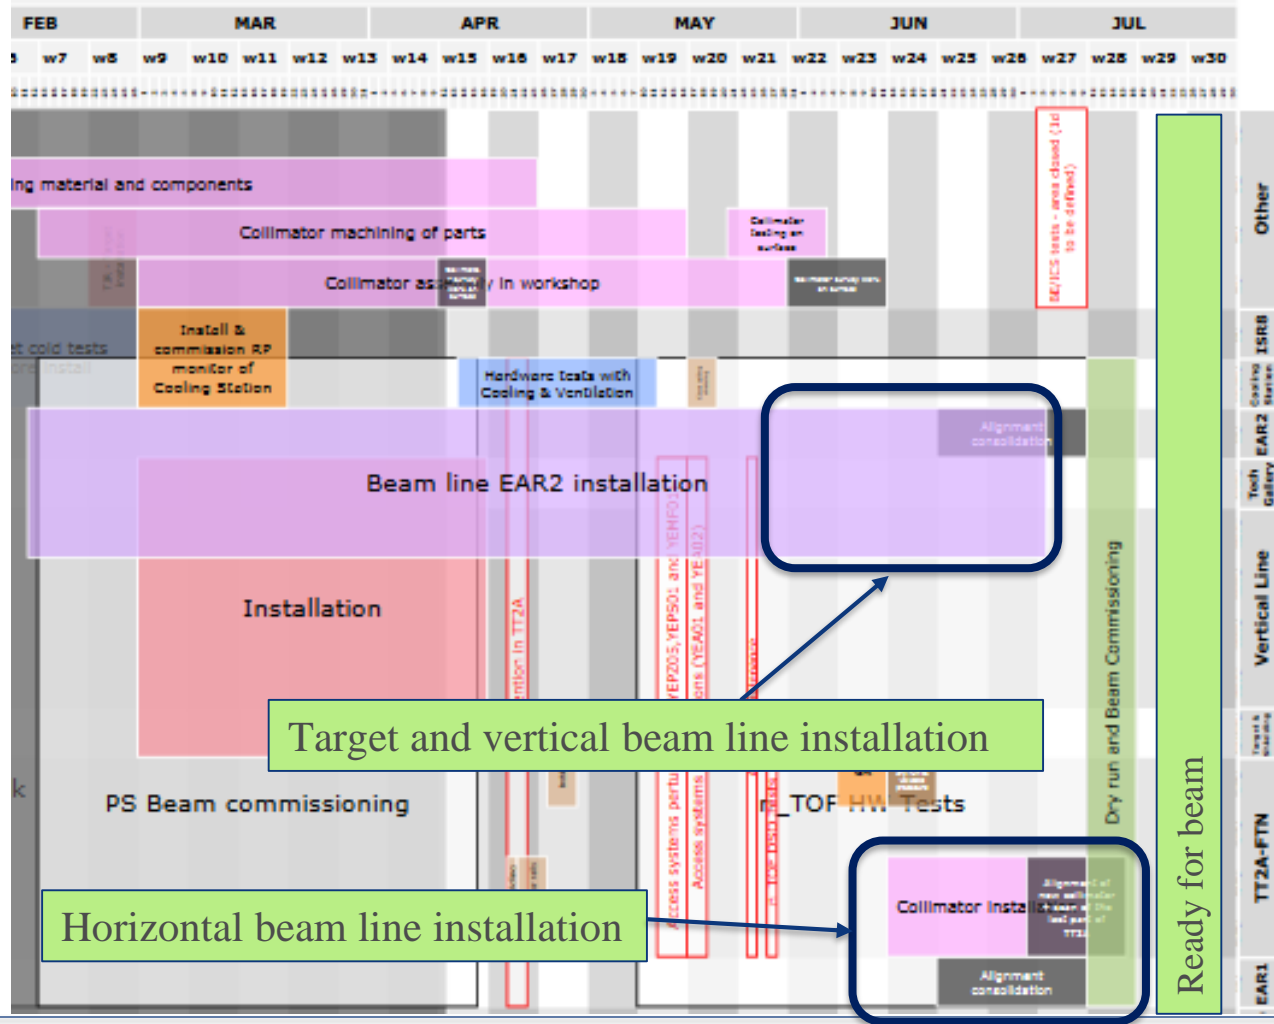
FEB MAR APR MAY JUN JUL

w7 w8 w9 w10 w11 w12 w13 w14 w15 w16 w17 w18 w19 w20 w21 w22 w23 w24 w25 w26 w27 w28 w29 w30

ing material and components

Collimator machining of parts

Collimator testing on surface

Collimator assembly in workshop

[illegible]

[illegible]

t cold tests

Install & commission RP monitor of Cooling Station

Hardware tests with Cooling & Ventilation

SE/ICS tests - area closed (1d to be defined)

Other

ISR8

Cooling Station

Alignment consolidation

EAR2

Beam line EAR2 installation

Tech Gallery

Installation

Vertical Line

Target and vertical beam line installation

Dry run and Beam Commissioning

Target & Shielding

PS Beam commissioning

n_TOF HW Tests

Access systems pertu

Access systems

TT2A-FTN

Collimator Installation

Alignment of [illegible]

Horizontal beam line installation

Alignment consolidation

Ready for beam

EAR1